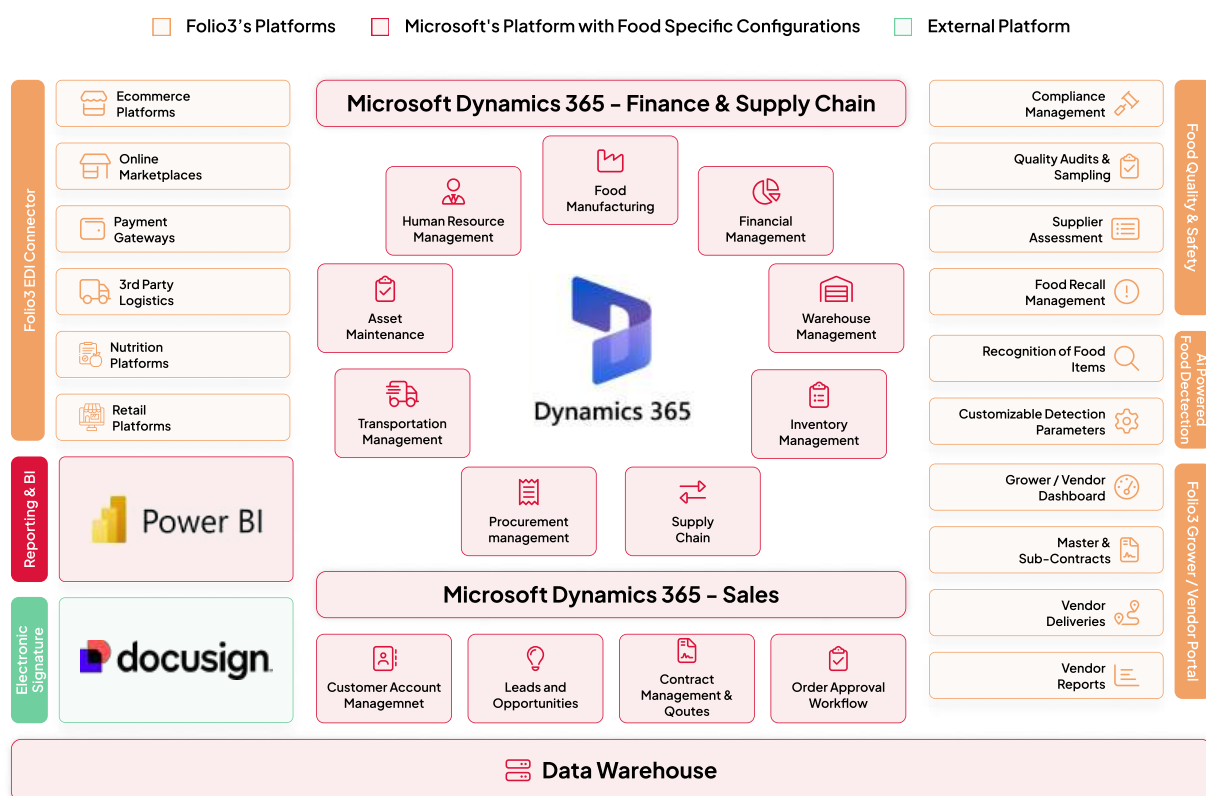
Folio3's Platforms    Microsoft's Platform with Food Specific Configurations    External Platform

Folio3 EDI Connector

Ecommerce Platforms

Online Marketplaces

Payment Gateways

3rd Party Logistics

Nutrition Platforms

Retail Platforms

Reporting & BI

Power BI

Electronic Signature

docusign

Microsoft Dynamics 365 - Finance & Supply Chain

Food Manufacturing

Human Resource Management

Financial Management

Asset Maintenance

Warehouse Management

Transportation Management

Dynamics 365

Inventory Management

Procurement management

Supply Chain

Microsoft Dynamics 365 - Sales

Customer Account Managemnet

Leads and Opportunities

Contract Management & Qoutes

Order Approval Workflow

Food Quality & Safety

Compliance Management

Quality Audits & Sampling

Supplier Assessment

Food Recall Management

AI Powered Food Dectection

Recognition of Food Items

Customizable Detection Parameters

Folio3 Grower / Vendor Portal

Grower / Vendor Dashboard

Master & Sub-Contracts

Vendor Deliveries

Vendor Reports

Data Warehouse